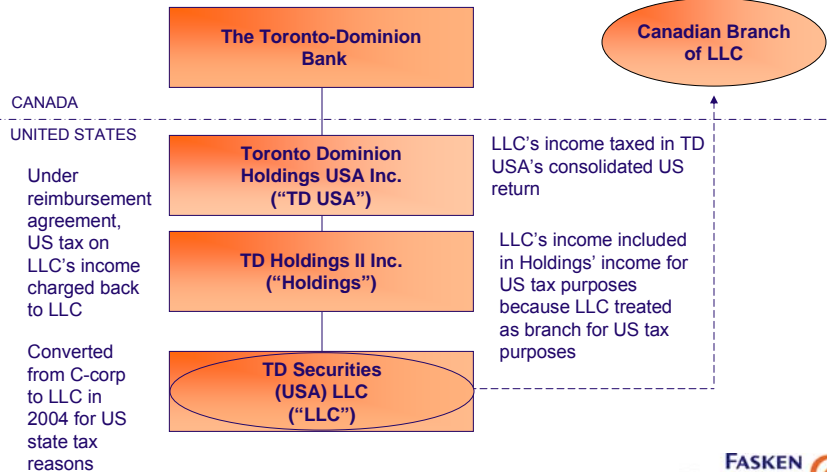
The Toronto-Dominion Bank

Canadian Branch of LLC

CANADA

UNITED STATES

Under reimbursement agreement, US tax on LLC's income charged back to LLC

Converted from C-corp to LLC in 2004 for US state tax reasons

Toronto Dominion Holdings USA Inc. ("TD USA")

TD Holdings II Inc. ("Holdings")

TD Securities (USA) LLC ("LLC")

LLC's income taxed in TD USA's consolidated US return

LLC's income included in Holdings' income for US tax purposes because LLC treated as branch for US tax purposes

FASKEN